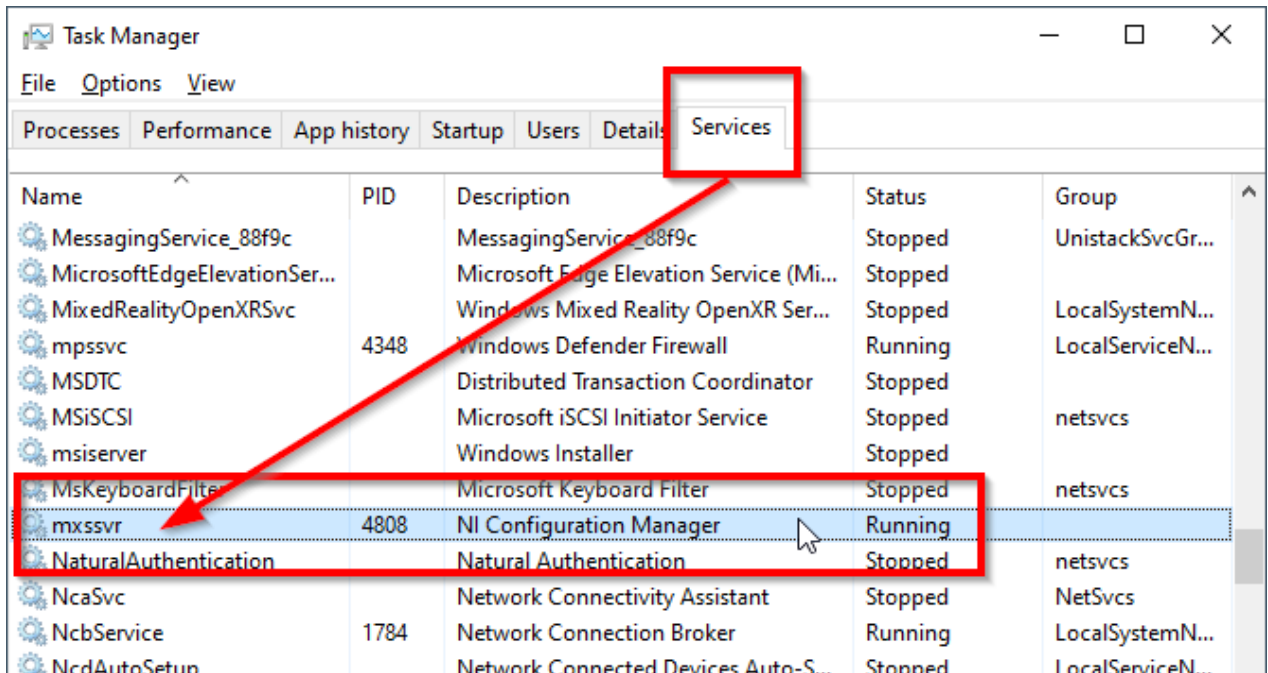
Task Manager

File Options View

Processes | Performance | App history | Startup | Users | Details | Services

| Name | PID | Description | Status | Group |
|---|---|---|---|---|
| MessagingService_88f9c | | MessagingService_88f9c | Stopped | UnistackSvcGr... |
| MicrosoftEdgeElevationSer... | | Microsoft Edge Elevation Service (Mi... | Stopped | |
| MixedRealityOpenXRSvc | | Windows Mixed Reality OpenXR Ser... | Stopped | LocalSystemN... |
| mpssvc | 4348 | Windows Defender Firewall | Running | LocalServiceN... |
| MSDTC | | Distributed Transaction Coordinator | Stopped | |
| MSiSCSI | | Microsoft iSCSI Initiator Service | Stopped | netsvcs |
| msiserver | | Windows Installer | Stopped | |
| MsKeyboardFilter | | Microsoft Keyboard Filter | Stopped | netsvcs |
| mxssvr | 4808 | NI Configuration Manager | Running | |
| NaturalAuthentication | | Natural Authentication | Stopped | netsvcs |
| NcaSvc | | Network Connectivity Assistant | Stopped | NetSvcs |
| NcbService | 1784 | Network Connection Broker | Running | LocalSystemN... |
| NcdAutoSetup | | Network Connected Devices Auto-S... | Stopped | LocalServiceN... |